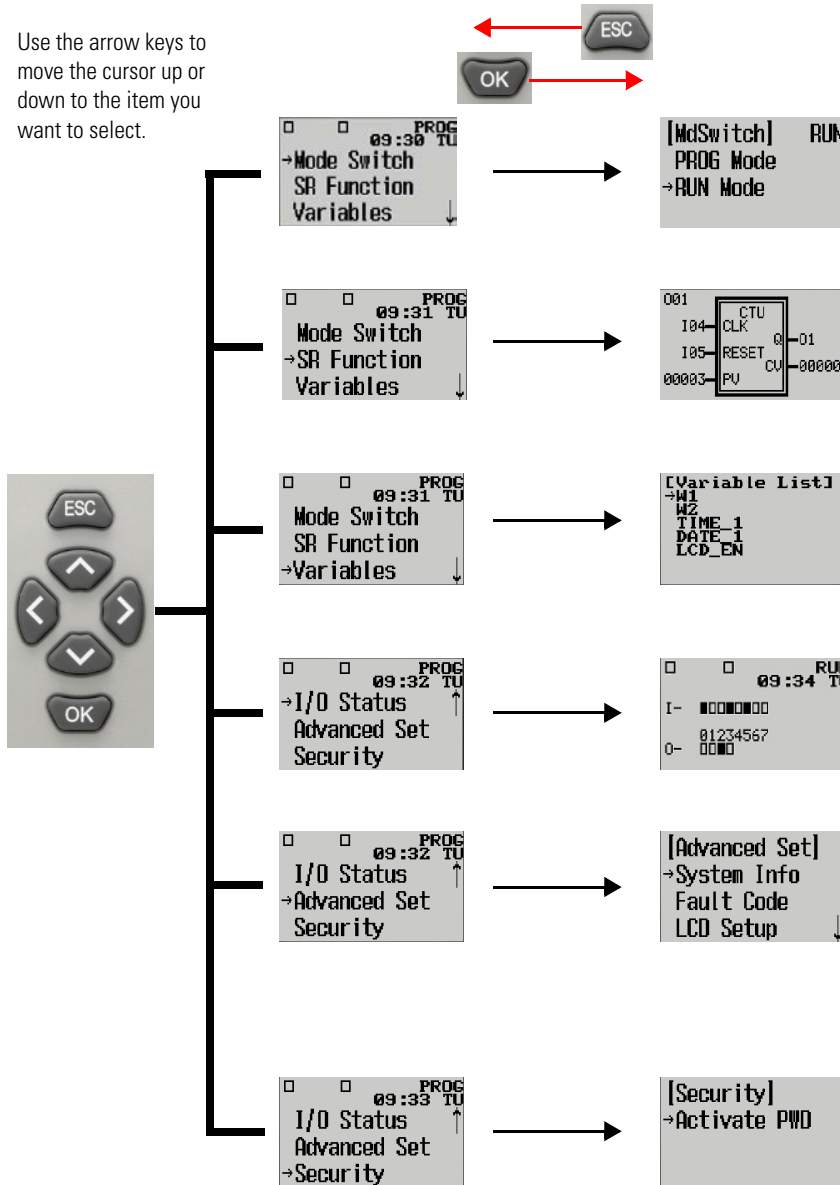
ESC

OK

Use the arrow keys to move the cursor up or down to the item you want to select.

ESC

OK

□ □ PROG 09:30 TU
→Mode Switch
SR Function
Variables ↓

[MdSwitch] RUN
PROG Mode
→RUN Mode

□ □ PROG 09:31 TU
Mode Switch
→SR Function
Variables ↓

001
CTU
I04 CLK
Q 01
I05 RESET
CV 00000
00003 PV

□ □ PROG 09:31 TU
Mode Switch
SR Function
→Variables ↓

[Variable List]
→W1
W2
TIME_1
DATE_1
LCD_EN

□ □ PROG 09:32 TU
→I/O Status ↑
Advanced Set
Security

□ □ RU 09:34 T
I- ■□□■□■□□
01234567
O- □□■□

□ □ PROG 09:32 TU
I/O Status ↑
→Advanced Set
Security

[Advanced Set]
→System Info
Fault Code
LCD Setup ↓

□ □ PROG 09:33 TU
I/O Status ↑
Advanced Set
→Security

[Security]
→Activate PWD